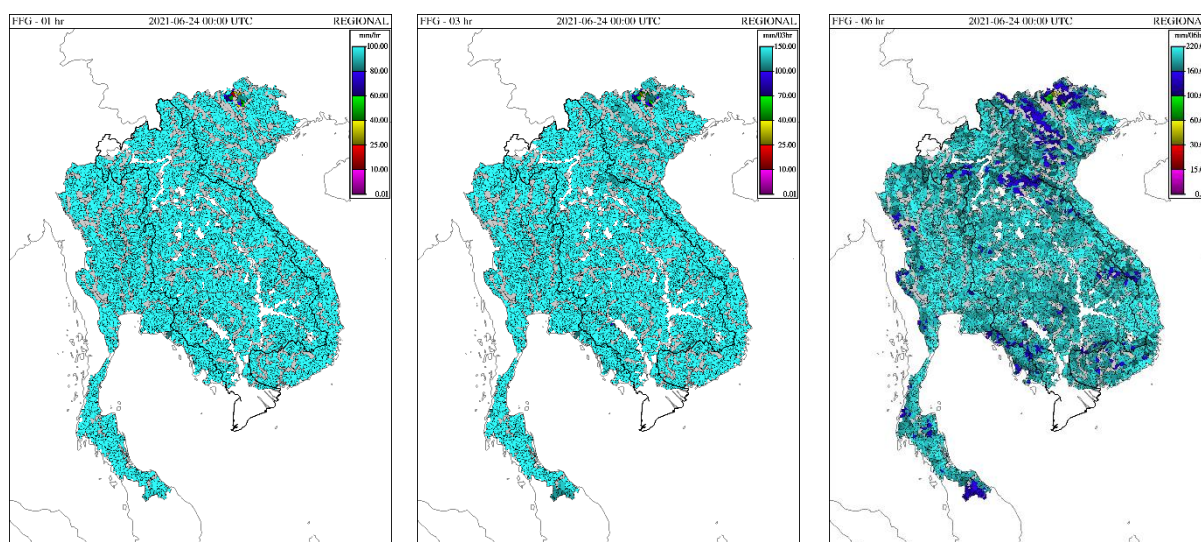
FFG - 01 hr
2021-06-24 00:00 UTC
REGIONAL
mm/hr
100.00
80.00
60.00
40.00
25.00
10.00
0.01

FFG - 03 hr
2021-06-24 00:00 UTC
REGIONAL
mm/03hr
150.00
100.00
70.00
40.00
25.00
10.00
0.01

FFG - 06 hr
2021-06-24 00:00 UTC
REGIONA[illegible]
mm/06h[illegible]
220.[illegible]
160.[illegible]
100.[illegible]
60.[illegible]
30.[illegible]
15.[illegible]
0.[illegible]